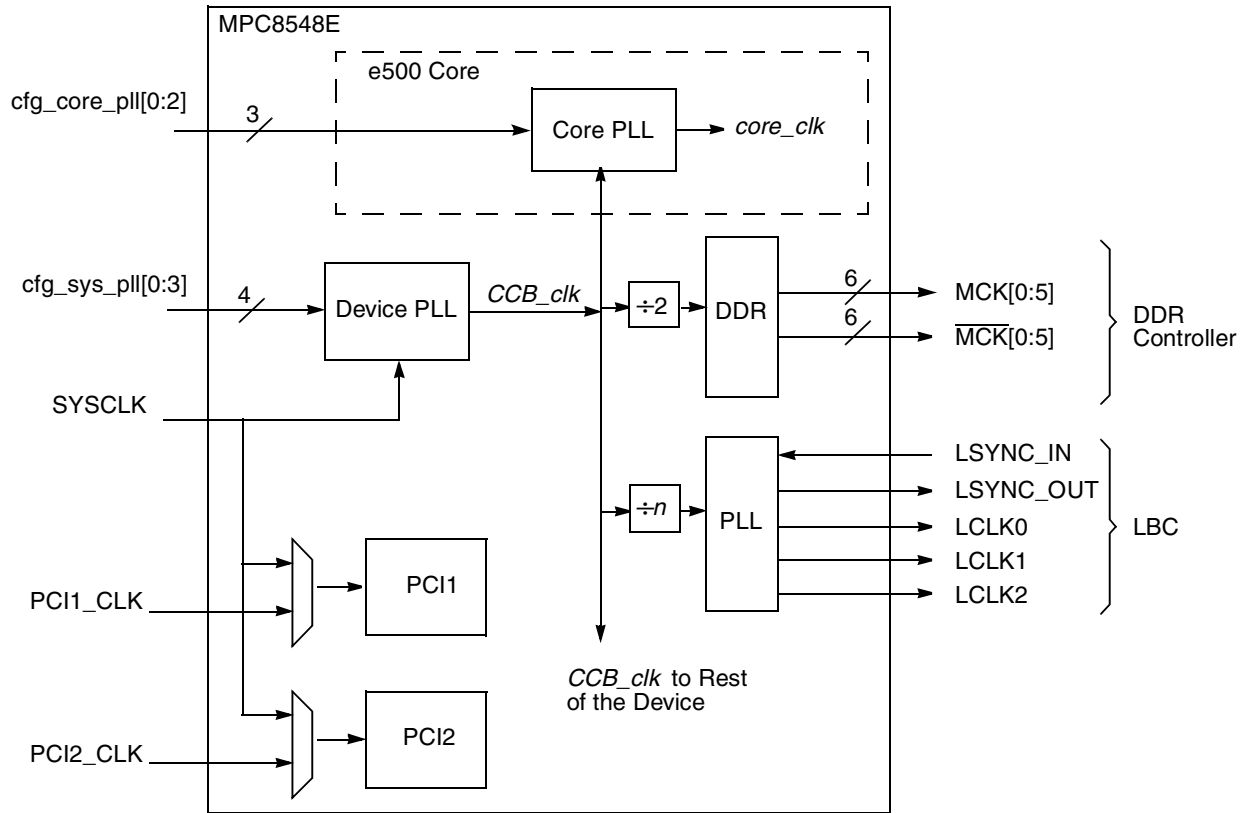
MPC8548E

e500 Core

cfg_core_pll[0:2]

3

Core PLL

core_clk

cfg_sys_pll[0:3]

4

Device PLL

CCB_clk

÷2

DDR

6

MCK[0:5]

6

$\overline{MCK}$[0:5]

DDR Controller

SYSCLK

LSYNC_IN

LSYNC_OUT

÷n

PLL

LCLK0

LCLK1

LCLK2

LBC

PCI1

PCI1_CLK

CCB_clk to Rest of the Device

PCI2

PCI2_CLK